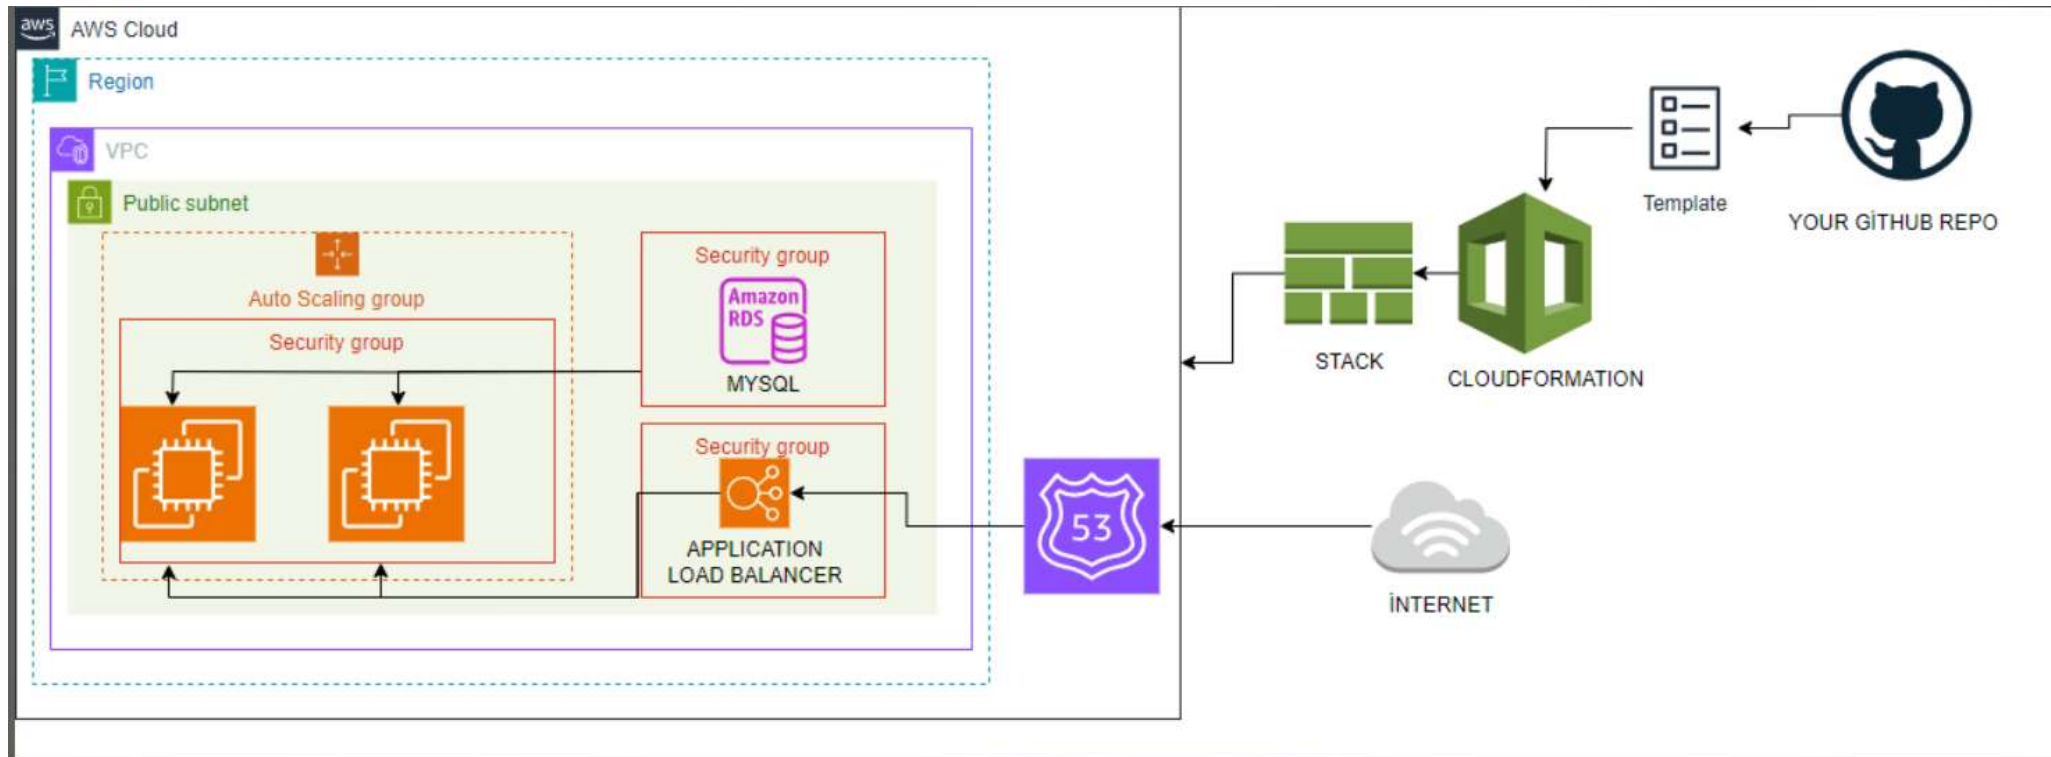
aws AWS Cloud

Region

VPC

Public subnet

Auto Scaling group

Security group

Security group

Amazon RDS

MYSQL

Security group

APPLICATION LOAD BALANCER

53

STACK

CLOUDFORMATION

Template

YOUR GİTHUB REPO

İNTERNET